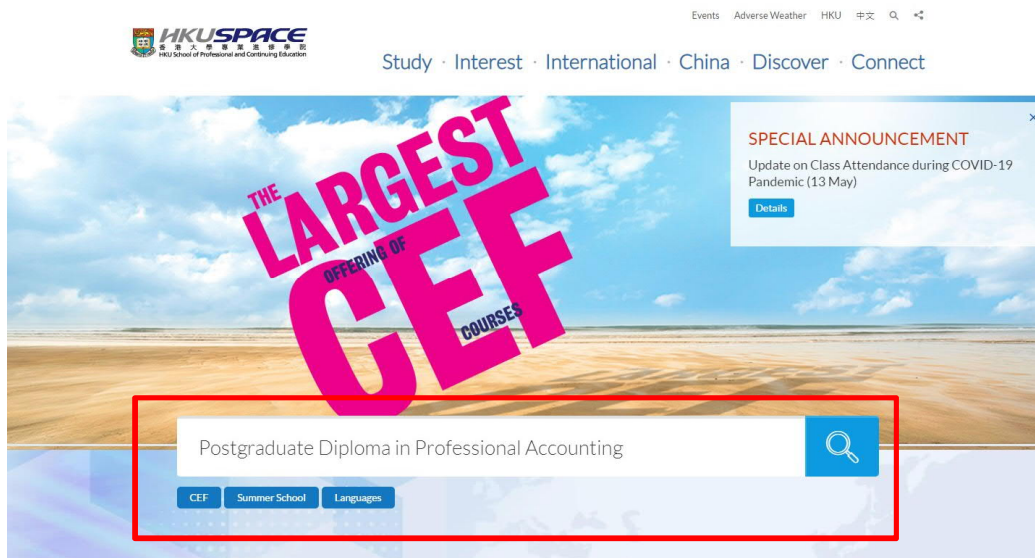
HKUSPACE
香港大學專業進修學院
HKU School of Professional and Continuing Education

Events Adverse Weather HKU 中文

Study · Interest · International · China · Discover · Connect

THE LARGEST OFFERING OF CEF COURSES

SPECIAL ANNOUNCEMENT
Update on Class Attendance during COVID-19 Pandemic (13 May)
Details

Postgraduate Diploma in Professional Accounting

CEF Summer School Languages